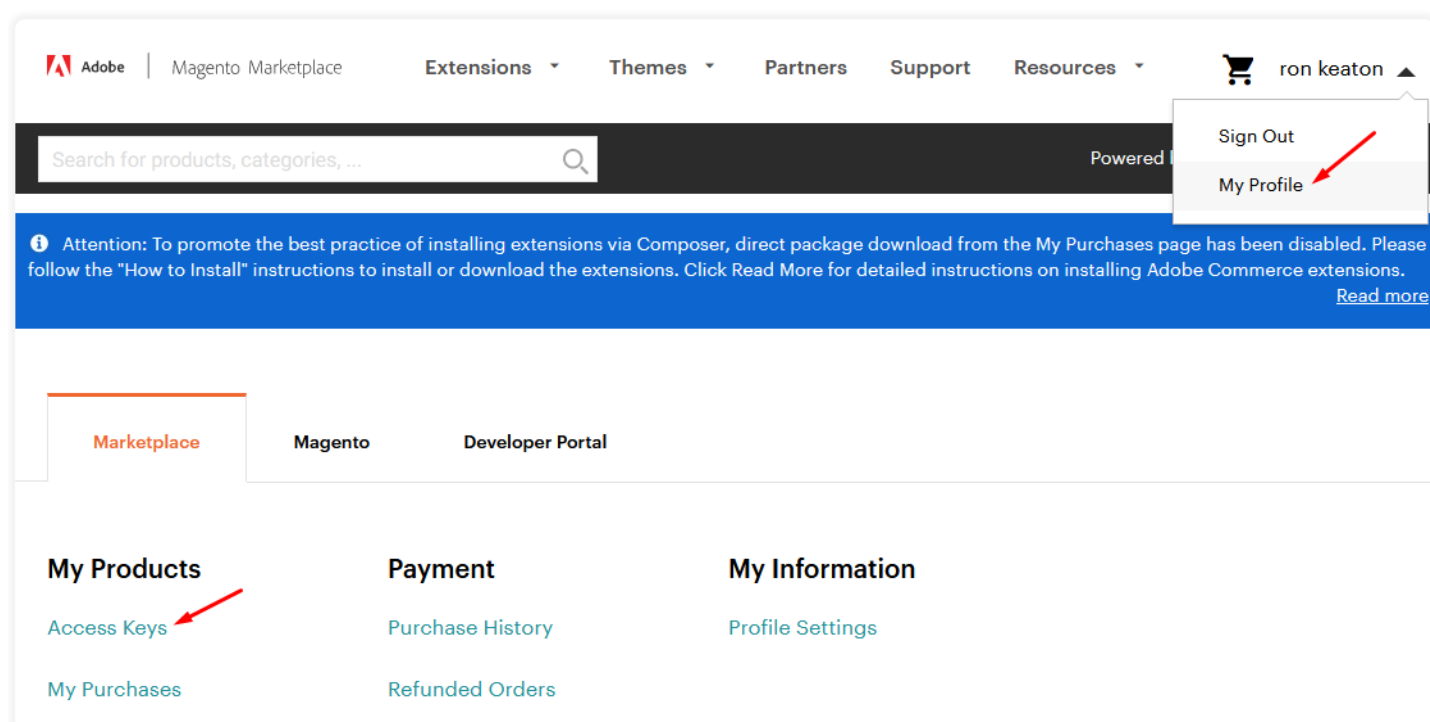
Adobe | Magento Marketplace

Extensions Themes Partners Support Resources

ron keaton

Sign Out

My Profile

Search for products, categories, ...

Powered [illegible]

Attention: To promote the best practice of installing extensions via Composer, direct package download from the My Purchases page has been disabled. Please follow the "How to Install" instructions to install or download the extensions. Click Read More for detailed instructions on installing Adobe Commerce extensions.

Read more

Marketplace Magento Developer Portal

My Products

Access Keys

My Purchases

Payment

Purchase History

Refunded Orders

My Information

Profile Settings